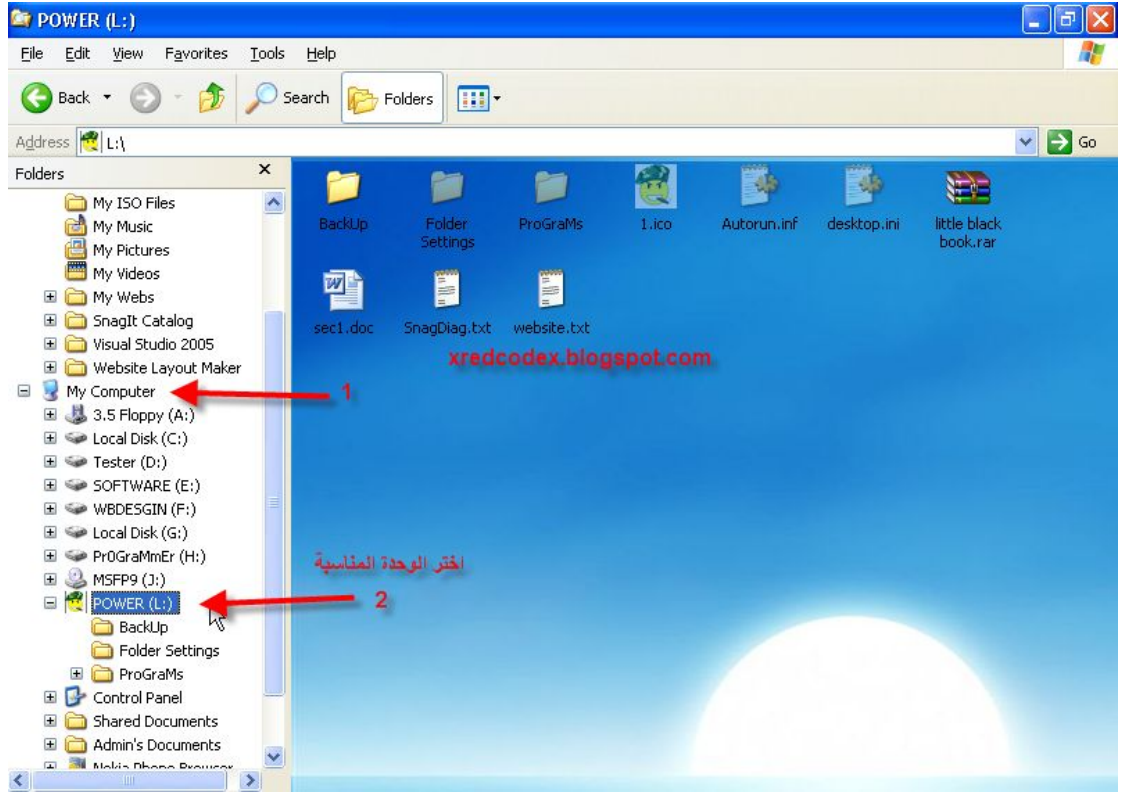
POWER (L:)

File Edit View Favorites Tools Help

Back Search Folders

Address L:\ Go

Folders ×

My ISO Files
My Music
My Pictures
My Videos
My Webs
SnagIt Catalog
Visual Studio 2005
Website Layout Maker
My Computer
3.5 Floppy (A:)
Local Disk (C:)
Tester (D:)
SOFTWARE (E:)
WBDESGIN (F:)
Local Disk (G:)
Pr0GraMmEr (H:)
MSFP9 (J:)
POWER (L:)
BackUp
Folder Settings
ProGraMs
Control Panel
Shared Documents
Admin's Documents
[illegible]

BackUp
Folder Settings
ProGraMs
1.ico
Autorun.inf
desktop.ini
little black book.rar
sec1.doc
SnagDiag.txt
website.txt

xredcodex.blogspot.com

1

اختر الوحدة المناسبة

2